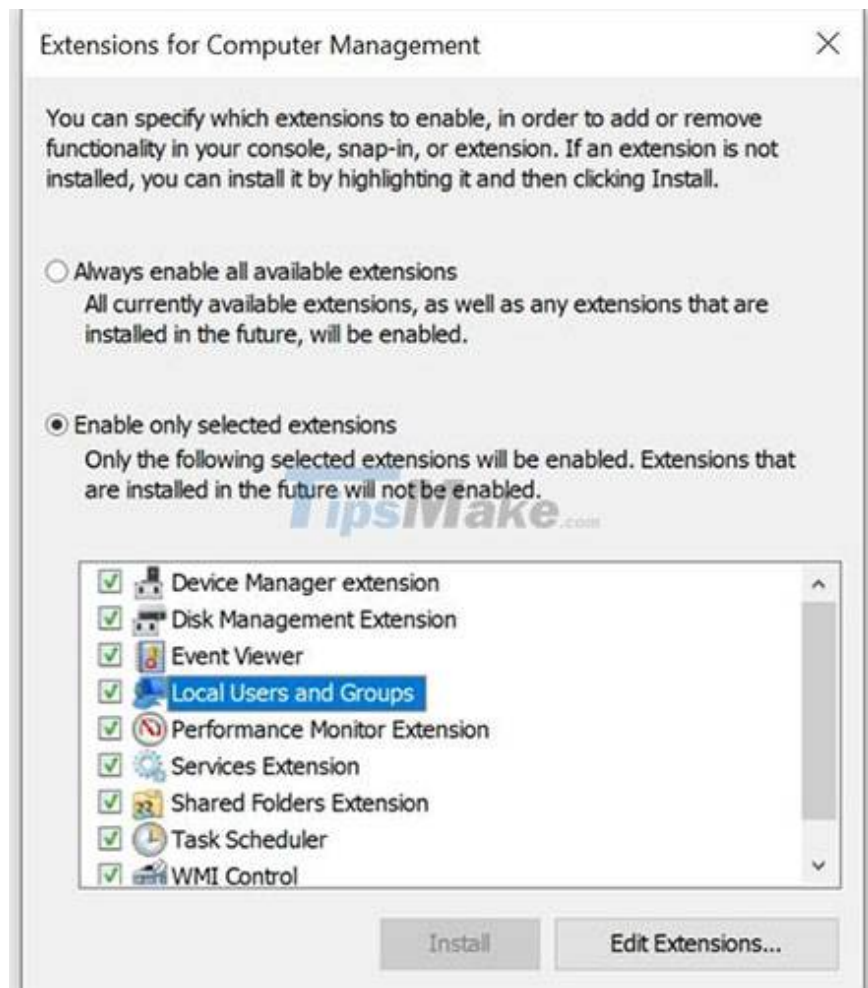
Extensions for Computer Management

You can specify which extensions to enable, in order to add or remove functionality in your console, snap-in, or extension. If an extension is not installed, you can install it by highlighting it and then clicking Install.

Always enable all available extensions
All currently available extensions, as well as any extensions that are installed in the future, will be enabled.

Enable only selected extensions
Only the following selected extensions will be enabled. Extensions that are installed in the future will not be enabled.

TipsMake.com

Device Manager extension
Disk Management Extension
Event Viewer
Local Users and Groups
Performance Monitor Extension
Services Extension
Shared Folders Extension
Task Scheduler
WMI Control

Install
Edit Extensions...